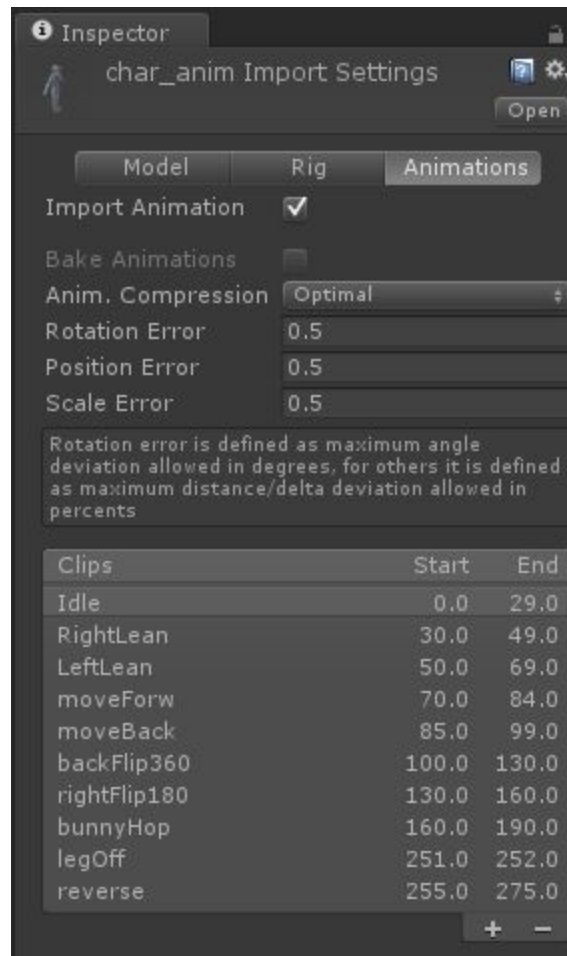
Inspector

char_anim Import Settings

Open

Model | Rig | Animations

Import Animation ✓

Bake Animations

Anim. Compression Optimal

Rotation Error 0.5

Position Error 0.5

Scale Error 0.5

Rotation error is defined as maximum angle deviation allowed in degrees, for others it is defined as maximum distance/delta deviation allowed in percents

| Clips | Start | End |
|---|---|---|
| Idle | 0.0 | 29.0 |
| RightLean | 30.0 | 49.0 |
| LeftLean | 50.0 | 69.0 |
| moveForw | 70.0 | 84.0 |
| moveBack | 85.0 | 99.0 |
| backFlip360 | 100.0 | 130.0 |
| rightFlip180 | 130.0 | 160.0 |
| bunnyHop | 160.0 | 190.0 |
| legOff | 251.0 | 252.0 |
| reverse | 255.0 | 275.0 |

+ −